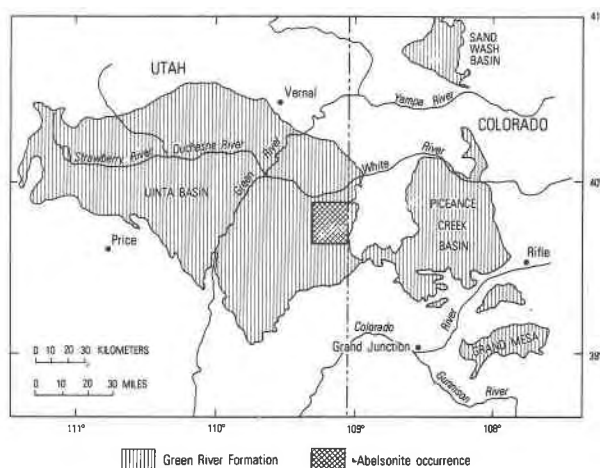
41°
SAND WASH BASIN
UTAH
Vernal
Yampa River
COLORADO
Strawberry River
Duchesne River
Green River
White River
40°
UINTA BASIN
PICEANCE CREEK BASIN
Price
Rifle
0 10 20 30 KILOMETERS
0 10 20 30 MILES
Colorado
River
Grand Junction
GRAND MESA
39°
Gunnison River
111°
110°
109°
108°
Green River Formation
Abelsonite occurrence